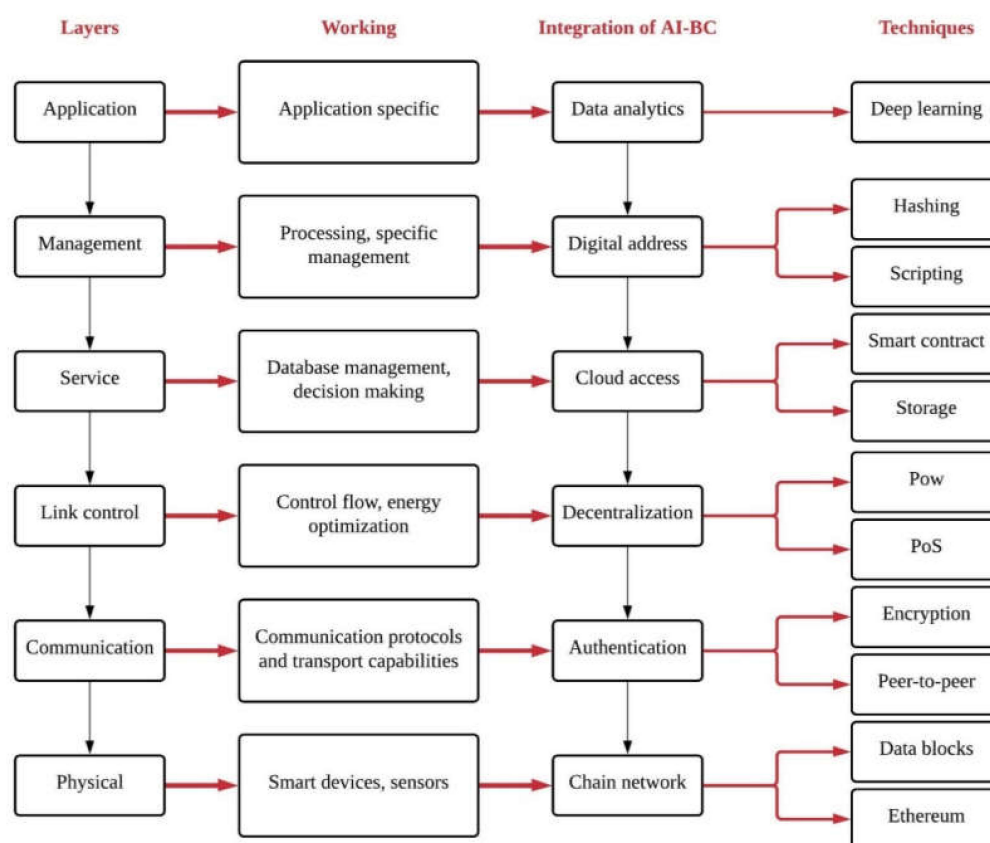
Layers

Working

Integration of AI-BC

Techniques

Application

Application specific

Data analytics

Deep learning

Management

Processing, specific management

Digital address

Hashing

Scripting

Service

Database management, decision making

Cloud access

Smart contract

Storage

Link control

Control flow, energy optimization

Decentralization

Pow

PoS

Communication

Communication protocols and transport capabilities

Authentication

Encryption

Peer-to-peer

Physical

Smart devices, sensors

Chain network

Data blocks

Ethereum